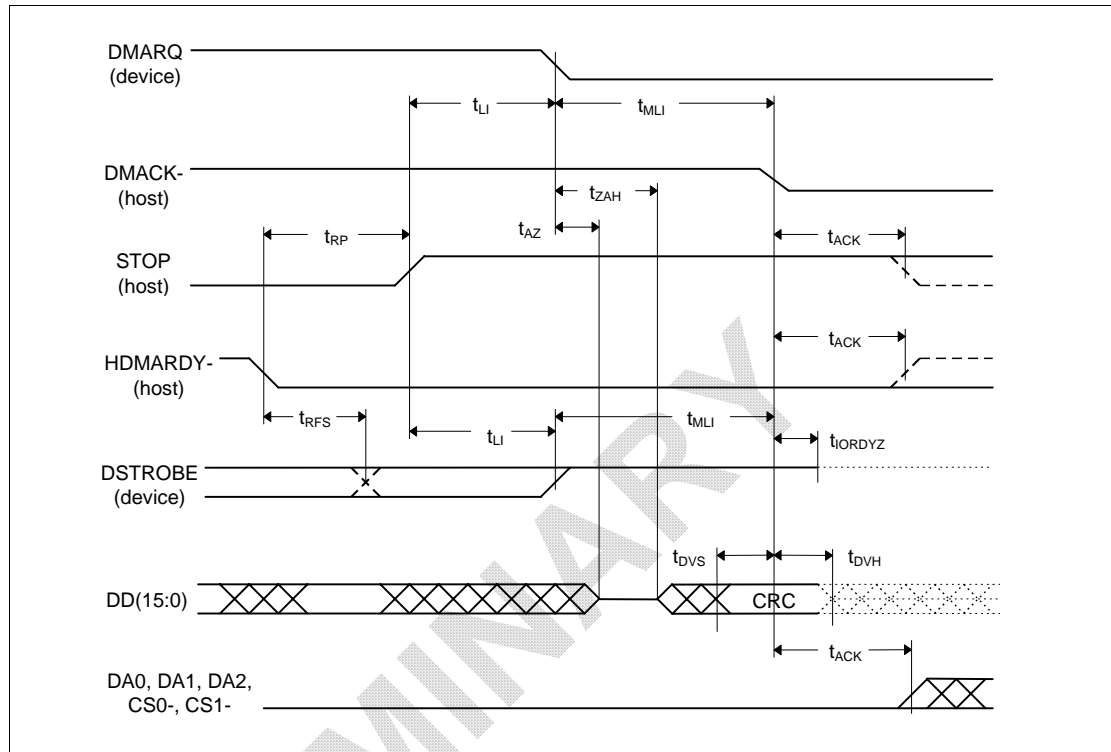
DMARQ
(device)

$t_{LI}$

$t_{MLI}$

DMACK-
(host)

$t_{ZAH}$

$t_{AZ}$

$t_{RP}$

$t_{ACK}$

STOP
(host)

$t_{ACK}$

HDMARDY-
(host)

$t_{RFS}$

$t_{LI}$

$t_{MLI}$

$t_{IORDYZ}$

DSTROBE
(device)

$t_{DVS}$

$t_{DVH}$

DD(15:0)

CRC

$t_{ACK}$

DA0, DA1, DA2,
CS0-, CS1-

MINARY